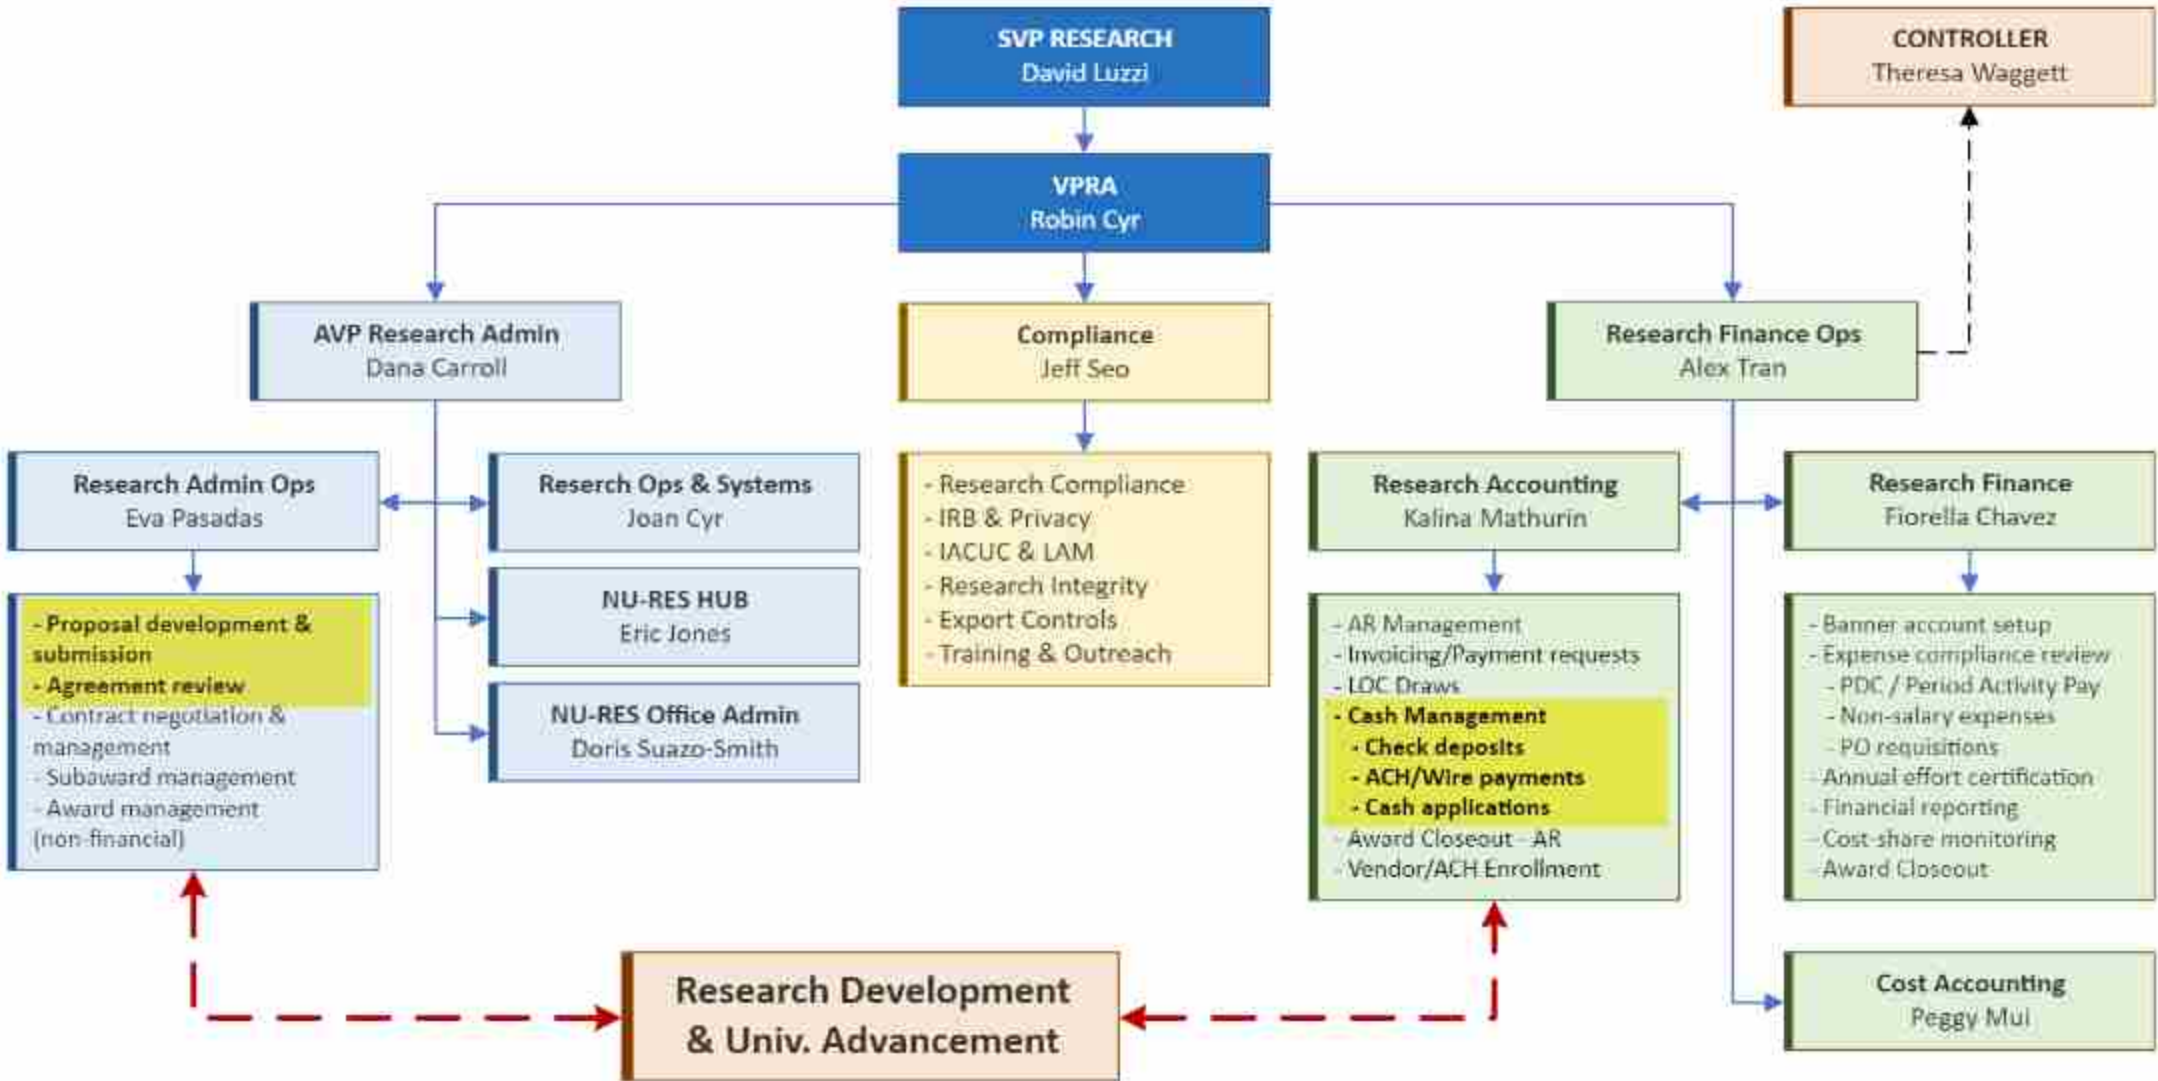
SVP RESEARCH
David Luzzi

CONTROLLER
Theresa Waggett

VPRA
Robin Cyr

AVP Research Admin
Dana Carroll

Compliance
Jeff Seo

Research Finance Ops
Alex Tran

Research Admin Ops
Eva Pasadas

Reserch Ops & Systems
Joan Cyr

- Research Compliance
- IRB & Privacy
- IACUC & LAM
- Research Integrity
- Export Controls
- Training & Outreach

Research Accounting
Kalina Mathurin

Research Finance
Fiorella Chavez

- Proposal development & submission
- Agreement review
- Contract negotiation & management
- Subaward management
- Award management (non-financial)

NU-RES HUB
Eric Jones

NU-RES Office Admin
Doris Suazo-Smith

- AR Management
- Invoicing/Payment requests
- LOC Draws
- Cash Management
- Check deposits
- ACH/Wire payments
- Cash applications
- Award Closeout - AR
- Vendor/ACH Enrollment

- Banner account setup
- Expense compliance review
- PDC / Period Activity Pay
- Non-salary expenses
- PO requisitions
- Annual effort certification
- Financial reporting
- Cost-share monitoring
- Award Closeout

Research Development & Univ. Advancement

Cost Accounting
Peggy Mui